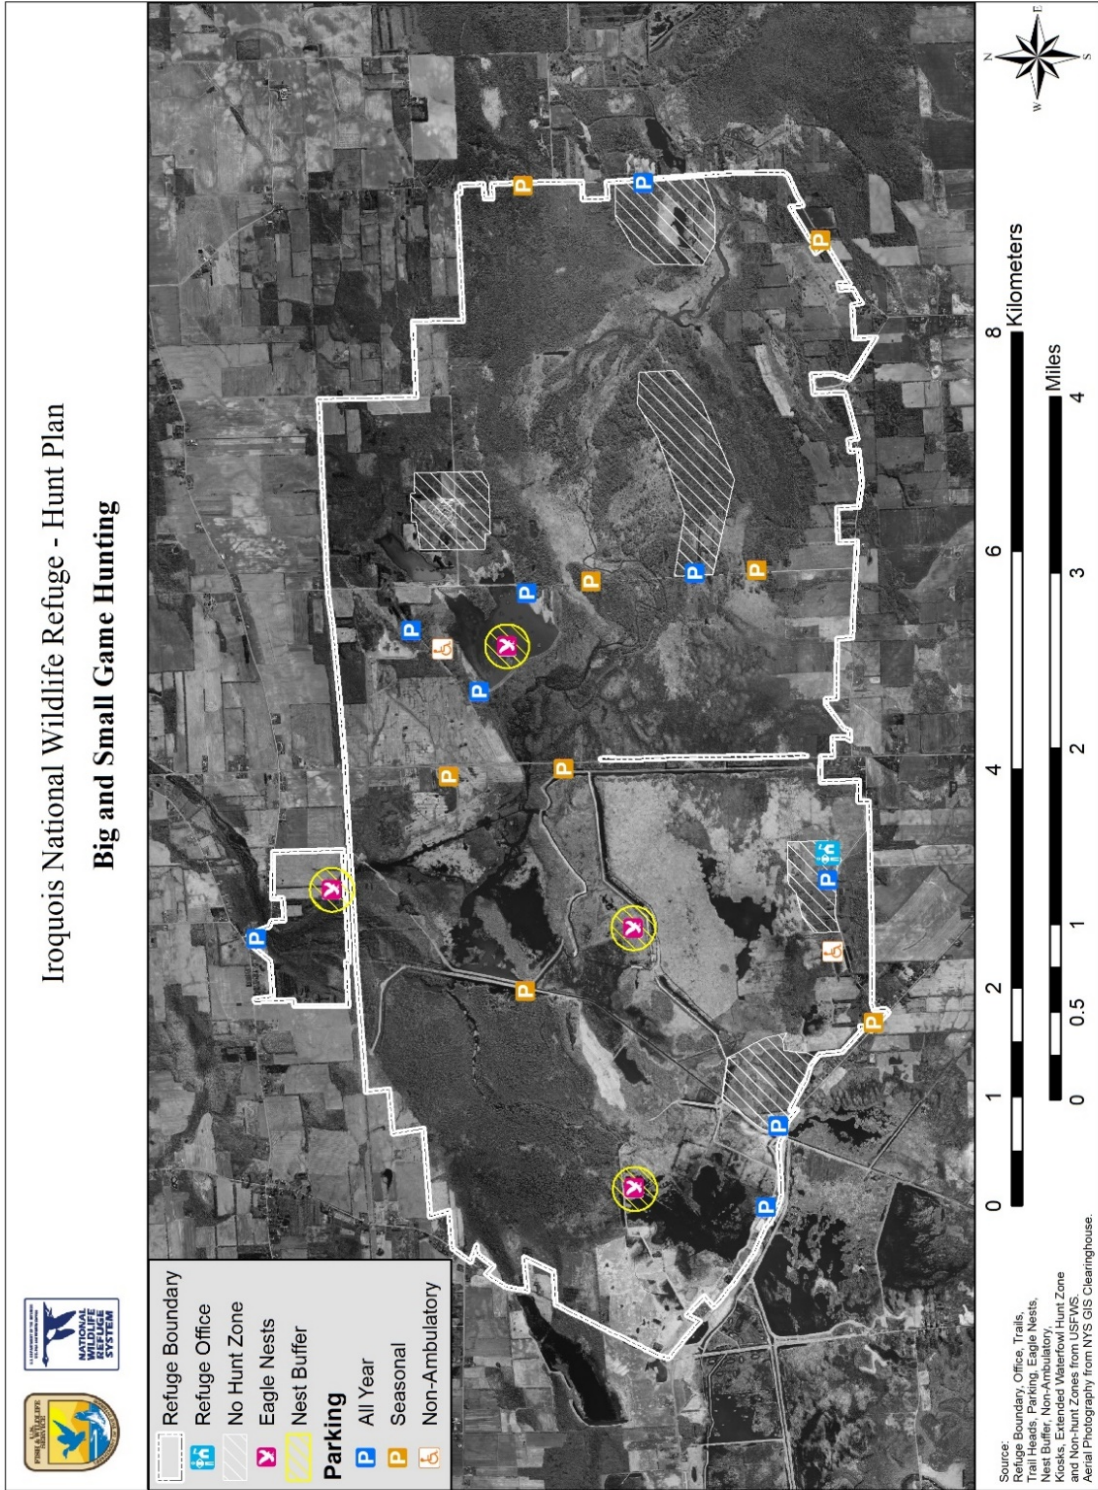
Iroquois National Wildlife Refuge - Hunt Plan

Big and Small Game Hunting

NATIONAL WILDLIFE REFUGE SYSTEM

Refuge Boundary
Refuge Office
No Hunt Zone
Eagle Nests
Nest Buffer
Parking
All Year
Seasonal
Non-Ambulatory

Source:
Refuge Boundary, Office, Trails, Trail Heads, Parking, Eagle Nests, Nest Buffer, Non-Ambulatory, Kiosks, Extended Waterfowl Hunt Zone and Non-hunt Zones from USFWS.
Aerial Photography from NYS GIS Clearinghouse.

0 1 2 4 6 8 Kilometers

0 0.5 1 2 3 4 Miles

N E S W